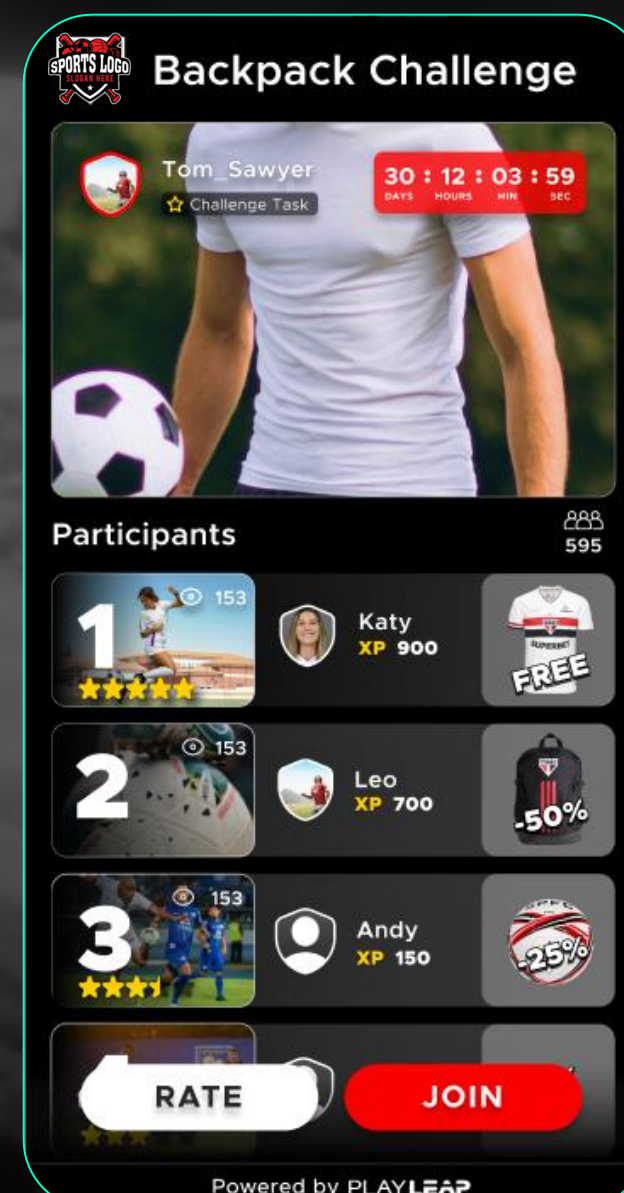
SPORTS LOGO
SLOGAN HERE

Backpack Challenge

Tom_Sawyer
Challenge Task

30 : 12 : 03 : 59
DAYS HOURS MIN SEC

Participants
595

1
153
Katy
XP 900
SUPERBET
FREE

2
153
Leo
XP 700
-50%

3
153
Andy
XP 150
-25%

RATE
JOIN

Powered by PLAYLEAP